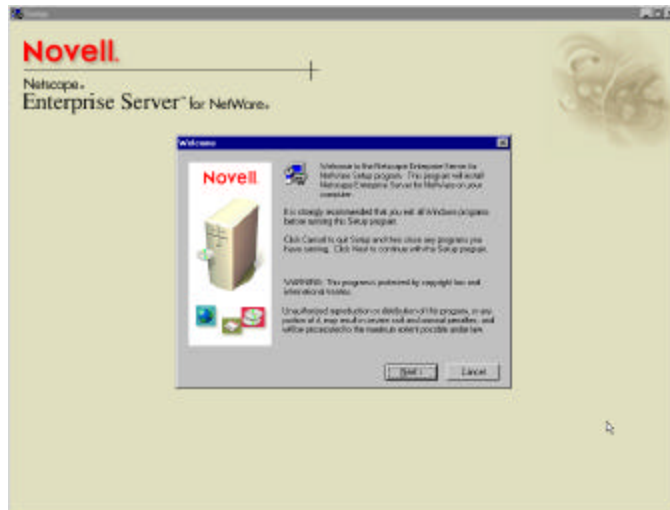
Setup

Novell.

Netscape®
Enterprise Server™ for NetWare®

Welcome

Novell.

Welcome to the Netscape Enterprise Server for NetWare Setup program. This program will install Netscape Enterprise Server for NetWare on your computer.

It is strongly recommended that you exit all Windows programs before running this Setup program.

Click Cancel to quit Setup and then close any programs you have running. Click Next to continue with the Setup program.

WARNING: This program is protected by copyright law and international treaties.

Unauthorized reproduction or distribution of this program, or any portion of it, may result in severe civil and criminal penalties, and will be prosecuted to the maximum extent possible under law.

Next >

Cancel